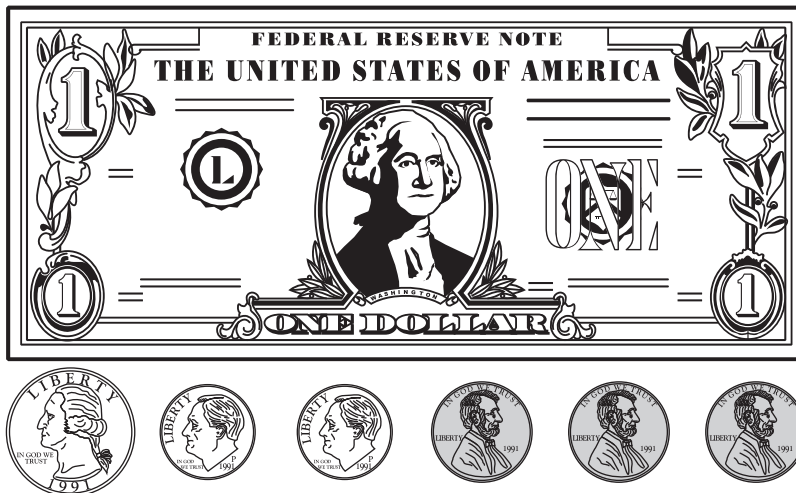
FEDERAL RESERVE NOTE
THE UNITED STATES OF AMERICA
1
1
L
ONE
1
1
WASHINGTON
ONE DOLLAR

LIBERTY
IN GOD WE TRUST
1991

LIBERTY
IN GOD WE TRUST
P
1991

LIBERTY
IN GOD WE TRUST
P
1991

IN GOD WE TRUST
LIBERTY
1991

IN GOD WE TRUST
LIBERTY
1991

IN GOD WE TRUST
LIBERTY
1991